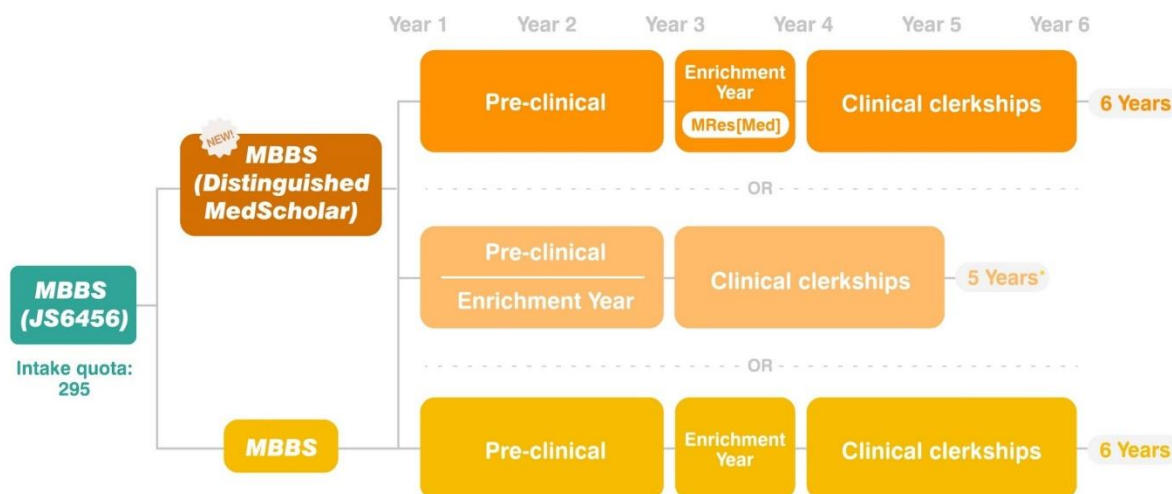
Year 1 Year 2 Year 3 Year 4 Year 5 Year 6

MBBS (JS6456)

Intake quota: 295

NEW!

MBBS (Distinguished MedScholar)

Pre-clinical

Enrichment Year

MRes[Med]

Clinical clerkships

6 Years

OR

Pre-clinical

Enrichment Year

Clinical clerkships

5 Years*

OR

MBBS

Pre-clinical

Enrichment Year

Clinical clerkships

6 Years